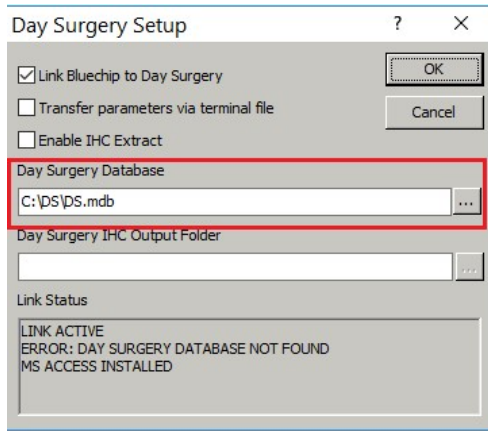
Day Surgery Setup
?
X

Link Bluechip to Day Surgery
Transfer parameters via terminal file
Enable IHC Extract

OK
Cancel

Day Surgery Database
C:\DS\DS.mdb
...

Day Surgery IHC Output Folder
...

Link Status
LINK ACTIVE
ERROR: DAY SURGERY DATABASE NOT FOUND
MS ACCESS INSTALLED